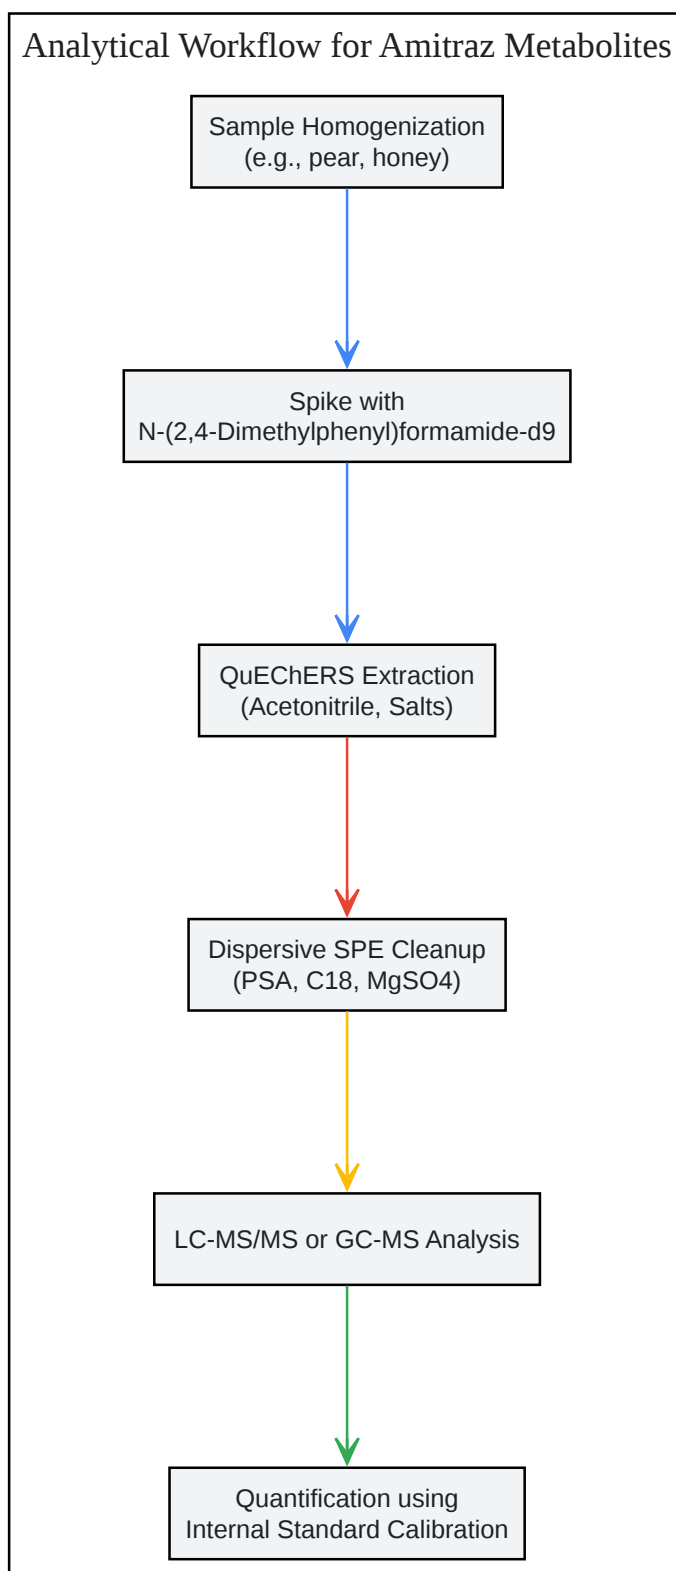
Analytical Workflow for Amitraz Metabolites

Sample Homogenization
(e.g., pear, honey)

Spike with
N-(2,4-Dimethylphenyl)formamide-d9

QuEChERS Extraction
(Acetonitrile, Salts)

Dispersive SPE Cleanup
(PSA, C18, MgSO4)

LC-MS/MS or GC-MS Analysis

Quantification using
Internal Standard Calibration